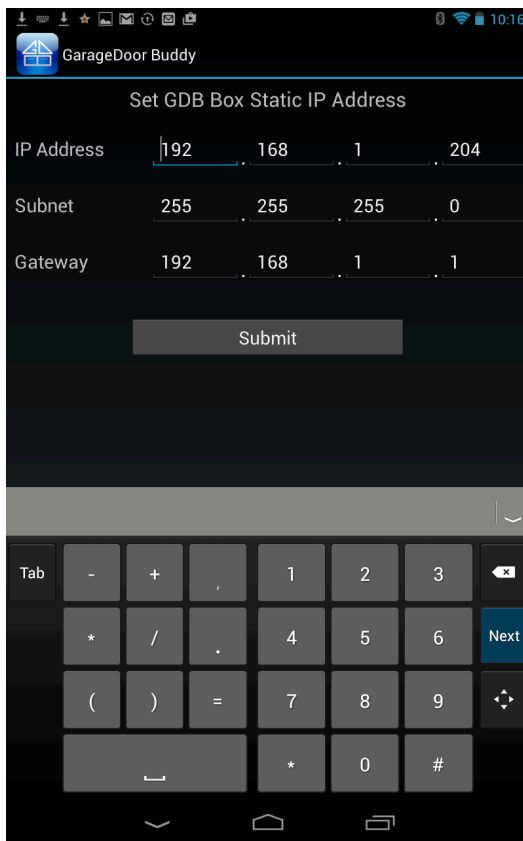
10:16

GarageDoor Buddy

Set GDB Box Static IP Address

| IP Address | 192 | . | 168 | . | 1 | . | 204 |
|---|---|---|---|---|---|---|---|
| Subnet | 255 | . | 255 | . | 255 | . | 0 |
| Gateway | 192 | . | 168 | . | 1 | . | 1 |

Submit

Tab - + , 1 2 3
* / . 4 5 6 Next
( ) = 7 8 9
* 0 #